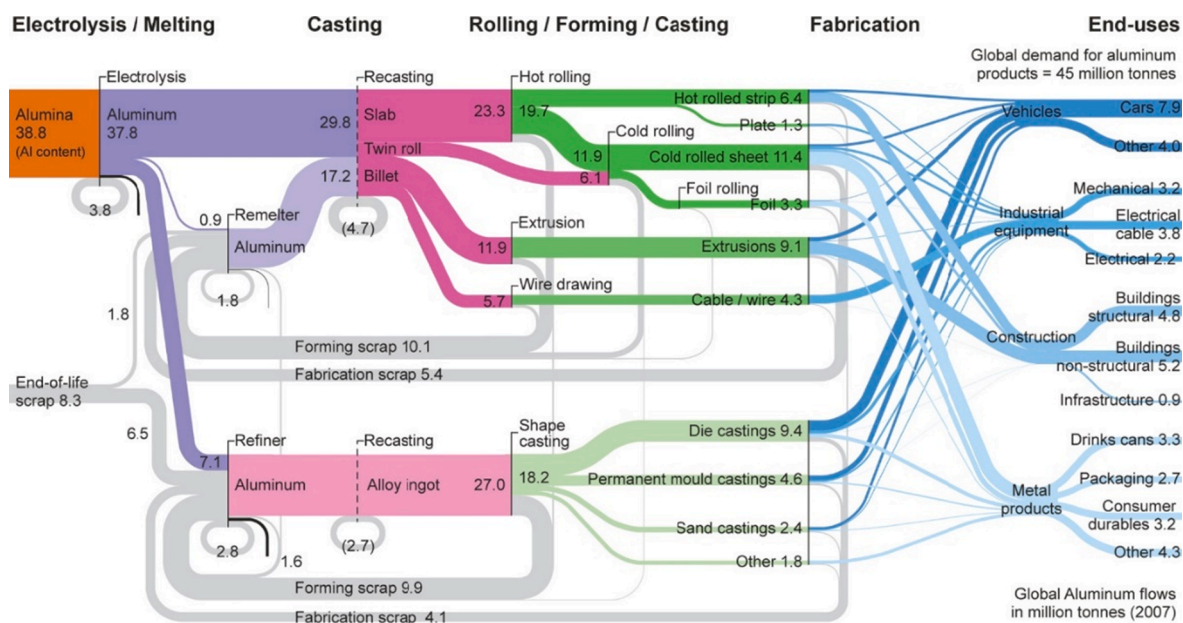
Electrolysis / Melting
Casting
Rolling / Forming / Casting
Fabrication
End-uses

Global demand for aluminum products = 45 million tonnes

Electrolysis
Alumina 38.8 (Al content)
Aluminum 37.8
3.8
0.9
Remelter
Aluminum
1.8
1.8
End-of-life scrap 8.3
6.5
Refiner
7.1
Aluminum
2.8
1.6

Recasting
Slab
29.8
Twin roll
17.2
Billet
(4.7)
Recasting
Alloy ingot
27.0
(2.7)

Hot rolling
23.3
19.7
Cold rolling
11.9
6.1
Foil rolling
Extrusion
11.9
Wire drawing
5.7
Shape casting
18.2

Hot rolled strip 6.4
Plate 1.3
Cold rolled sheet 11.4
Foil 3.3
Extrusions 9.1
Cable / wire 4.3
Die castings 9.4
Permanent mould castings 4.6
Sand castings 2.4
Other 1.8

Forming scrap 10.1
Fabrication scrap 5.4
Forming scrap 9.9
Fabrication scrap 4.1

Vehicles
Cars 7.9
Other 4.0
Industrial equipment
Mechanical 3.2
Electrical cable 3.8
Electrical 2.2
Construction
Buildings structural 4.8
Buildings non-structural 5.2
Infrastructure 0.9
Metal products
Drinks cans 3.3
Packaging 2.7
Consumer durables 3.2
Other 4.3

Global Aluminum flows in million tonnes (2007)